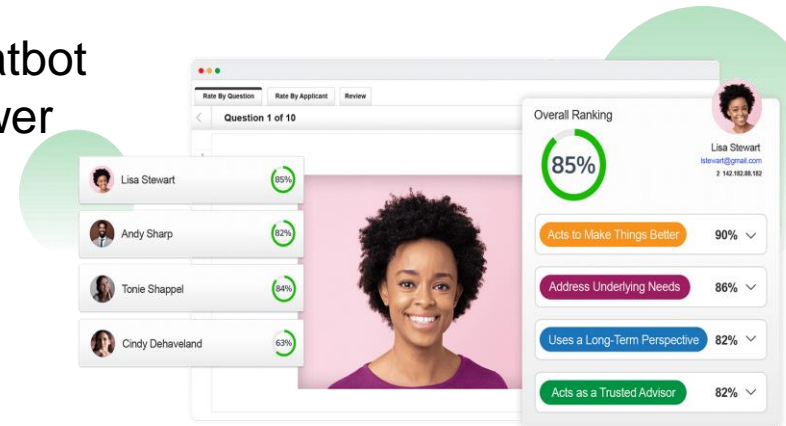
atbot
ver

Rate By Question
Rate By Applicant
Review
Question 1 of 10

Lisa Stewart 85%
Andy Sharp 82%
Tonie Shappel 84%
Cindy Dehaveland 63%

Overall Ranking
85%
Lisa Stewart
lstewart@gmail.com
2 142.182.88.182

Acts to Make Things Better 90%
Address Underlying Needs 86%
Uses a Long-Term Perspective 82%
Acts as a Trusted Advisor 82%